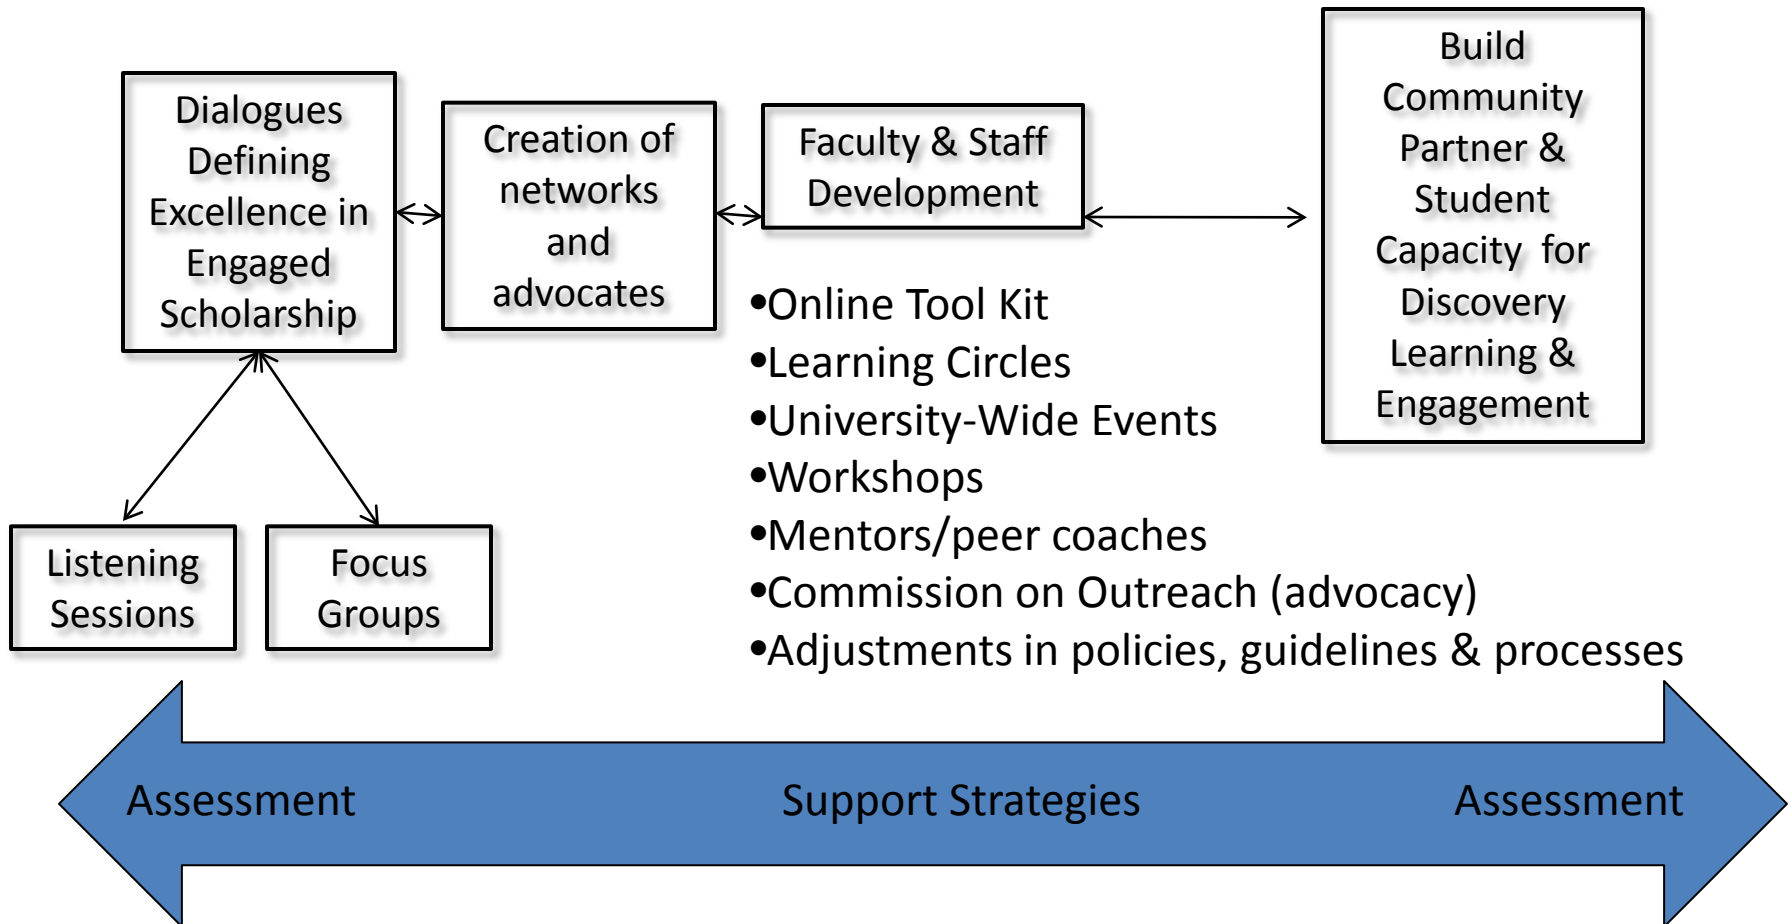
Dialogues Defining Excellence in Engaged Scholarship

Creation of networks and advocates

Faculty & Staff Development

Build Community Partner & Student Capacity for Discovery Learning & Engagement

•Online Tool Kit
•Learning Circles
•University-Wide Events
•Workshops
•Mentors/peer coaches
•Commission on Outreach (advocacy)
•Adjustments in policies, guidelines & processes

Listening Sessions

Focus Groups

Assessment

Support Strategies

Assessment